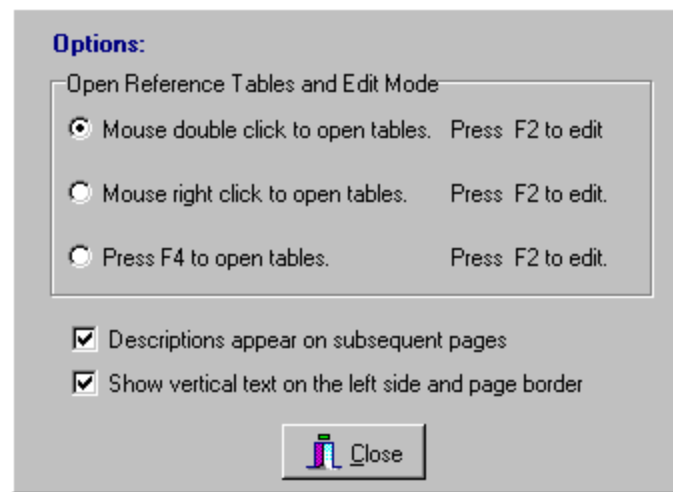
Options:

Open Reference Tables and Edit Mode

Mouse double click to open tables. Press F2 to edit

Mouse right click to open tables. Press F2 to edit.

Press F4 to open tables. Press F2 to edit.

Descriptions appear on subsequent pages

Show vertical text on the left side and page border

Close